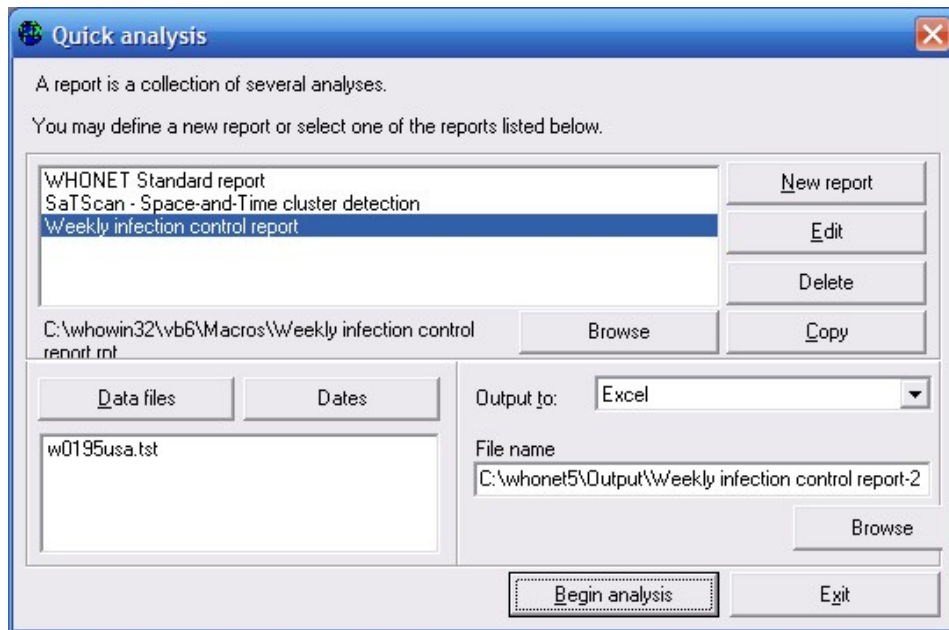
Quick analysis

A report is a collection of several analyses.

You may define a new report or select one of the reports listed below.

WHONET Standard report
SaTScan - Space-and-Time cluster detection
Weekly infection control report

New report

Edit

Delete

C:\whowin32\vb6\Macros\Weekly infection control report.rpt

Browse

Copy

Data files

Dates

w0195usa.tst

Output to:

Excel

File name

C:\whonet5\Output\Weekly infection control report-2

Browse

Begin analysis

Exit